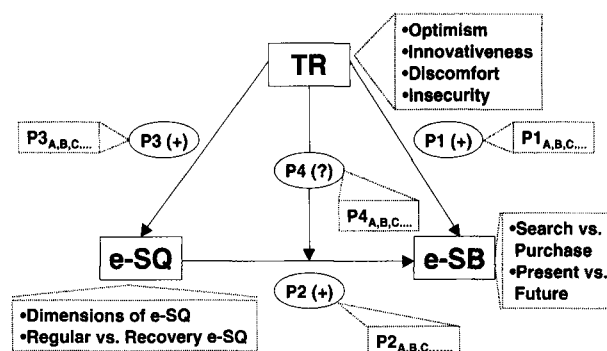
•Optimism
•Innovativeness
•Discomfort
•Insecurity

TR

$P3_{A,B,C...}$

P3 (+)

P1 (+)

$P1_{A,B,C...}$

P4 (?)

$P4_{A,B,C...}$

•Search vs. Purchase
•Present vs. Future

e-SQ

e-SB

P2 (+)

•Dimensions of e-SQ
•Regular vs. Recovery e-SQ

$P2_{A,B,C....}$